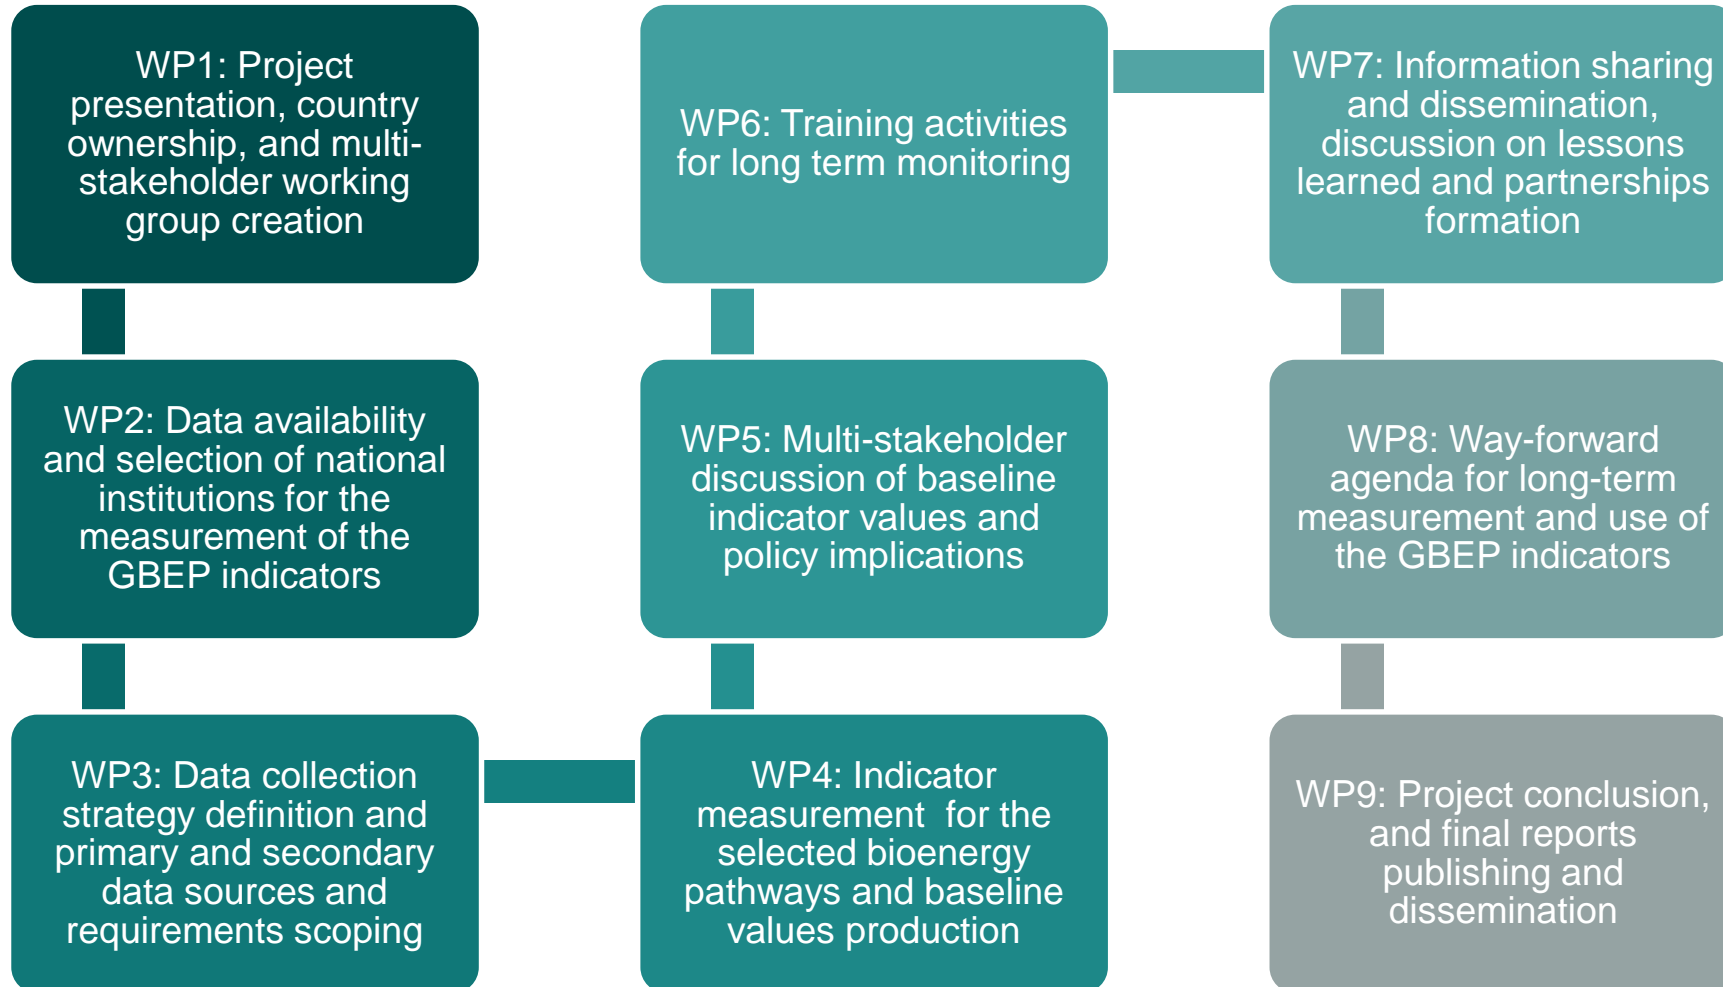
WP1: Project presentation, country ownership, and multi-stakeholder working group creation

WP2: Data availability and selection of national institutions for the measurement of the GBEP indicators

WP3: Data collection strategy definition and primary and secondary data sources and requirements scoping

WP4: Indicator measurement for the selected bioenergy pathways and baseline values production

WP5: Multi-stakeholder discussion of baseline indicator values and policy implications

WP6: Training activities for long term monitoring

WP7: Information sharing and dissemination, discussion on lessons learned and partnerships formation

WP8: Way-forward agenda for long-term measurement and use of the GBEP indicators

WP9: Project conclusion, and final reports publishing and dissemination